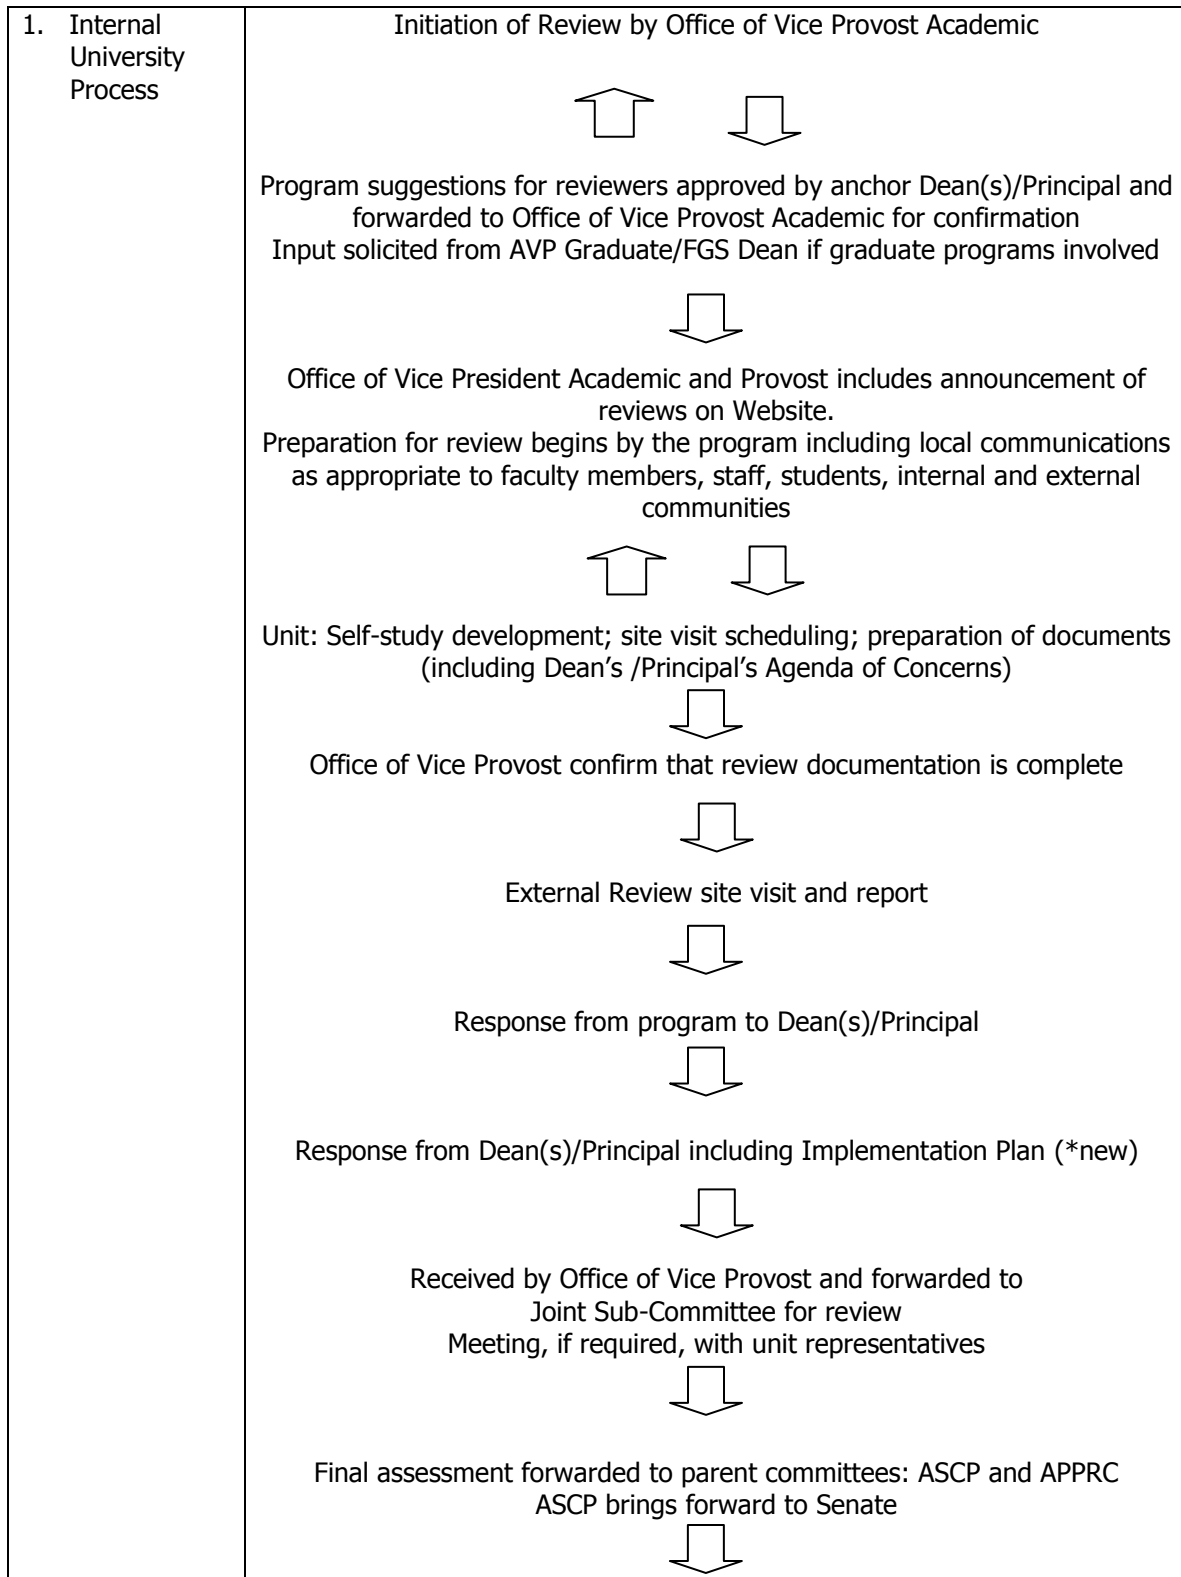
1. Internal University Process

Initiation of Review by Office of Vice Provost Academic

Program suggestions for reviewers approved by anchor Dean(s)/Principal and forwarded to Office of Vice Provost Academic for confirmation
Input solicited from AVP Graduate/FGS Dean if graduate programs involved

Office of Vice President Academic and Provost includes announcement of reviews on Website.
Preparation for review begins by the program including local communications as appropriate to faculty members, staff, students, internal and external communities

Unit: Self-study development; site visit scheduling; preparation of documents (including Dean's /Principal's Agenda of Concerns)

Office of Vice Provost confirm that review documentation is complete

External Review site visit and report

Response from program to Dean(s)/Principal

Response from Dean(s)/Principal including Implementation Plan (*new)

Received by Office of Vice Provost and forwarded to Joint Sub-Committee for review
Meeting, if required, with unit representatives

Final assessment forwarded to parent committees: ASCP and APPRC
ASCP brings forward to Senate